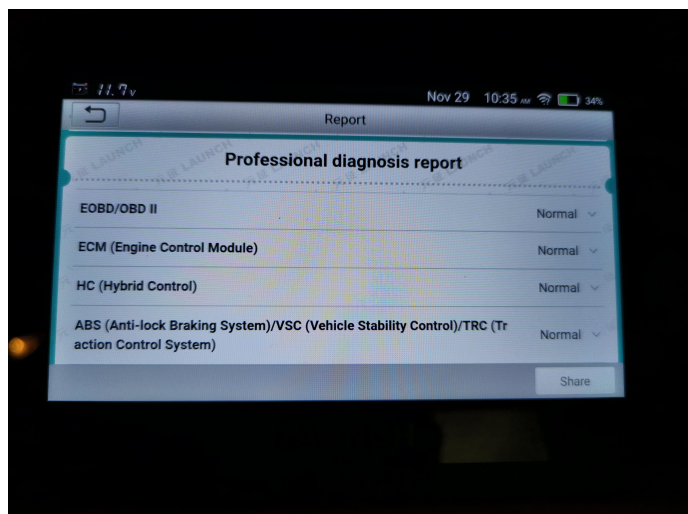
11.9v Nov 29 10:35 AM 34%

Report

Professional diagnosis report

LAUNCH

EOBD/OBD II Normal

ECM (Engine Control Module) Normal

HC (Hybrid Control) Normal

ABS (Anti-lock Braking System)/VSC (Vehicle Stability Control)/TRC (Traction Control System) Normal

Share